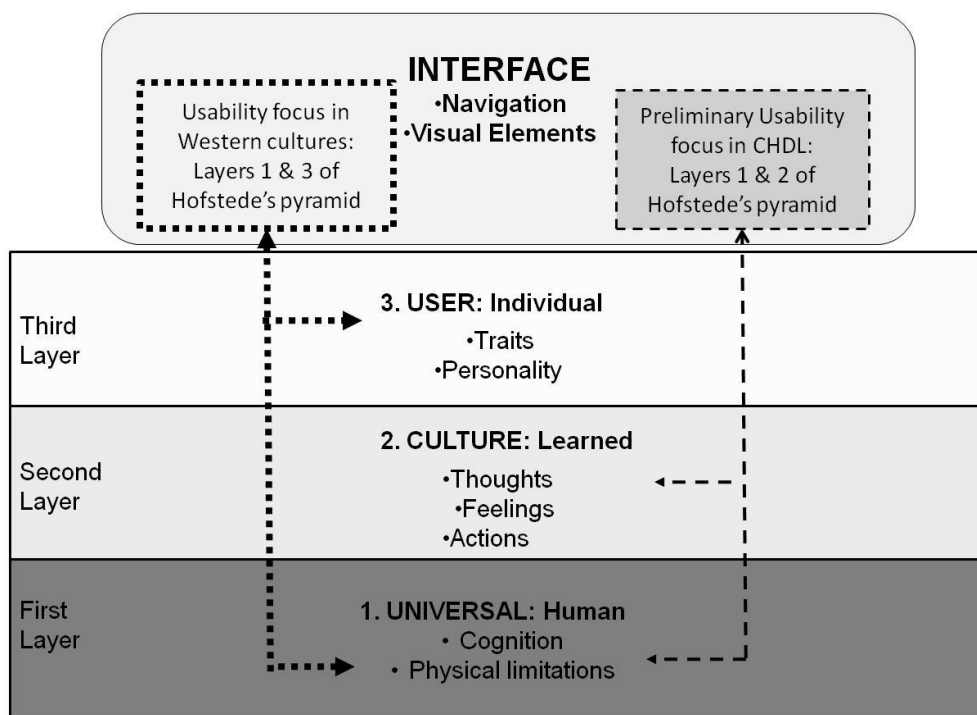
INTERFACE
•Navigation
•Visual Elements

Usability focus in Western cultures: Layers 1 & 3 of Hofstede's pyramid

Preliminary Usability focus in CHDL: Layers 1 & 2 of Hofstede's pyramid

Third Layer

3. USER: Individual
•Traits
•Personality

Second Layer

2. CULTURE: Learned
•Thoughts
•Feelings
•Actions

First Layer

1. UNIVERSAL: Human
• Cognition
• Physical limitations